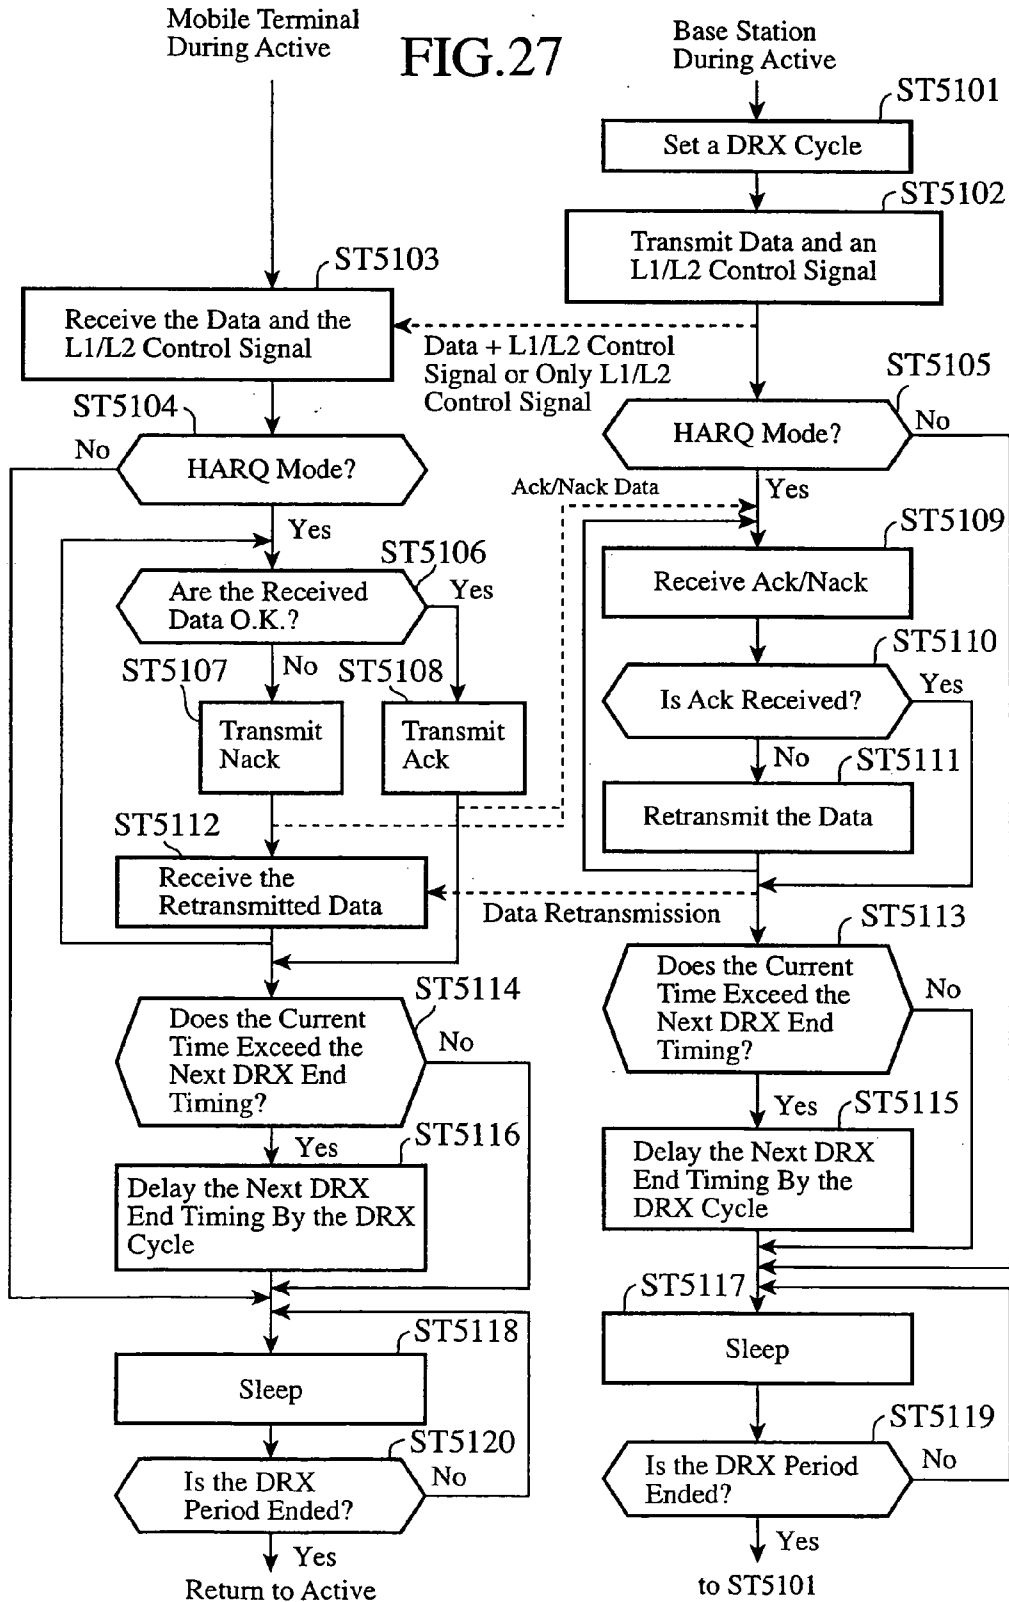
FIG.27

Mobile Terminal During Active

Base Station During Active

ST5101
Set a DRX Cycle

ST5102
Transmit Data and an L1/L2 Control Signal

ST5103
Receive the Data and the L1/L2 Control Signal

Data + L1/L2 Control Signal or Only L1/L2 Control Signal

ST5105
HARQ Mode?
No
Yes

ST5104
HARQ Mode?
No
Yes

Ack/Nack Data

ST5109
Receive Ack/Nack

ST5106
Are the Received Data O.K.?
Yes
No

ST5110
Is Ack Received?
Yes
No

ST5107
Transmit Nack

ST5108
Transmit Ack

ST5111
Retransmit the Data

ST5112
Receive the Retransmitted Data

Data Retransmission

ST5113
Does the Current Time Exceed the Next DRX End Timing?
No
Yes

ST5114
Does the Current Time Exceed the Next DRX End Timing?
No
Yes

ST5115
Delay the Next DRX End Timing By the DRX Cycle

ST5116
Delay the Next DRX End Timing By the DRX Cycle

ST5117
Sleep

ST5118
Sleep

ST5119
Is the DRX Period Ended?
No
Yes
to ST5101

ST5120
Is the DRX Period Ended?
No
Yes
Return to Active